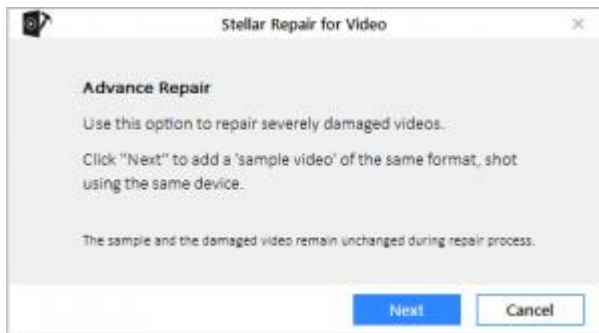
Stellar Repair for Video

×

Advance Repair

Use this option to repair severely damaged videos.

Click "Next" to add a 'sample video' of the same format, shot using the same device.

The sample and the damaged video remain unchanged during repair process.

Next

Cancel